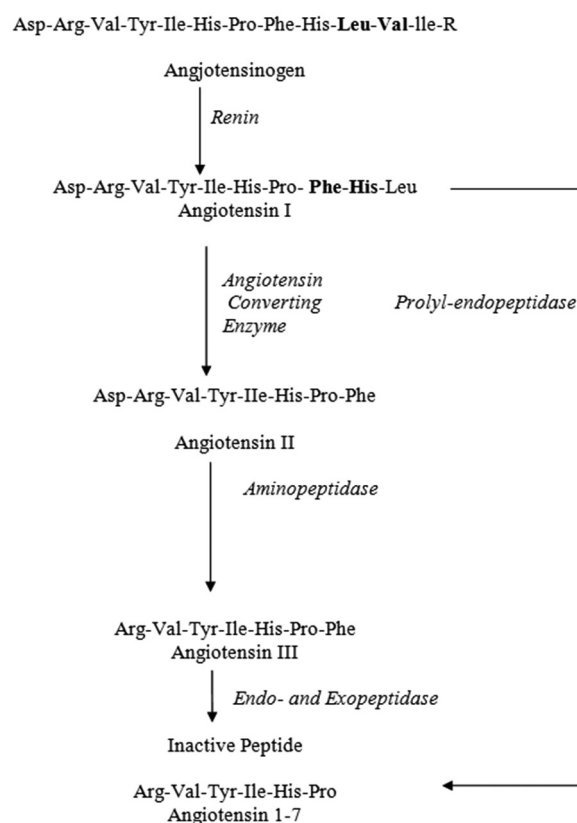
Asp-Arg-Val-Tyr-Ile-His-Pro-Phe-His-Leu-Val-Ile-R

Angjotensinogen

Renin

Asp-Arg-Val-Tyr-Ile-His-Pro- Phe-His-Leu
Angiotensin I

Angiotensin
Converting
Enzyme

Prolyl-endopeptidase

Asp-Arg-Val-Tyr-IIe-His-Pro-Phe

Angiotensin II

Aminopeptidase

Arg-Val-Tyr-Ile-His-Pro-Phe
Angiotensin III

Endo- and Exopeptidase

Inactive Peptide

Arg-Val-Tyr-Ile-His-Pro
Angiotensin 1-7